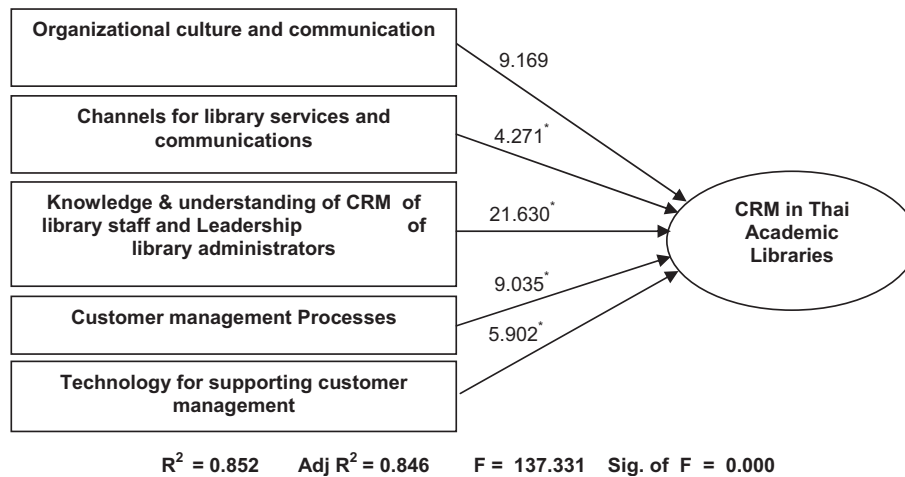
Organizational culture and communication

9.169

Channels for library services and communications

$4.271^{*}$

Knowledge & understanding of CRM of library staff and Leadership of library administrators

$21.630^{*}$

CRM in Thai Academic Libraries

$9.035^{*}$

Customer management Processes

$5.902^{*}$

Technology for supporting customer management

$R^2$ = 0.852 Adj $R^2$ = 0.846 F = 137.331 Sig. of F = 0.000